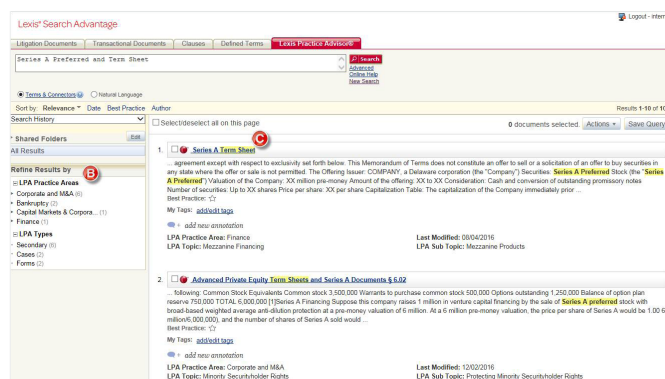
Lexis® Search Advantage

Logout - inter

Litigation Documents | Transactional Documents | Clauses | Defined Terms | Lexis Practice Advisor®

Series A Preferred and Term Sheet

Search
Advanced
Online Help
New Search

Terms & Connectors | Natural Language

Sort by: Relevance Date Best Practice Author

Results 1-10 of 10

Search History

Select/deselect all on this page

0 documents selected. Actions | Save Query

Shared Folders
Edit
All Results

Refine Results by
B

LPA Practice Areas
Corporate and M&A (6)
Bankruptcy (2)
Capital Markets & Corpora... (1)
Finance (1)

LPA Types
Secondary (6)
Cases (2)
Forms (2)

C

1. Series A Term Sheet

... agreement except with respect to exclusivity set forth below. This Memorandum of Terms does not constitute an offer to sell or a solicitation of an offer to buy securities in any state where the offer or sale is not permitted. The Offering Issuer: COMPANY, a Delaware corporation (the "Company") Securities: Series A Preferred Stock (the "Series A Preferred") Valuation of the Company: XX million pre-Money Amount of the offering: XX to XX Consideration: Cash and conversion of outstanding promissory notes Number of securities: Up to XX shares Price per share: XX per share Capitalization Table: The capitalization of the Company immediately prior ...
Best Practice: ☆

My Tags: add/edit tags

add new annotation

LPA Practice Area: Finance
LPA Topic: Mezzanine Financing
Last Modified: 08/04/2016
LPA Sub Topic: Mezzanine Products

2. Advanced Private Equity Term Sheets and Series A Documents § 6.02

... following: Common Stock Equivalents Common stock 3,500,000 Warrants to purchase common stock 500,000 Options outstanding 1,250,000 Balance of option plan reserve 750,000 TOTAL 6,000,000 [1]Series A Financing Suppose this company raises 1 million in venture capital financing by the sale of Series A preferred stock with broad-based weighted average anti-dilution protection at a pre-money valuation of 6 million. At a 6 million pre-money valuation, the price per share of Series A would be 1.00 6 million/6,000,000), and the number of shares of Series A sold would ...
Best Practice: ☆

My Tags: add/edit tags

add new annotation

LPA Practice Area: Corporate and M&A
LPA Topic: Minority Securityholder Rights
Last Modified: 12/02/2016
LPA Sub Topic: Protecting Minority Securityholder Rights